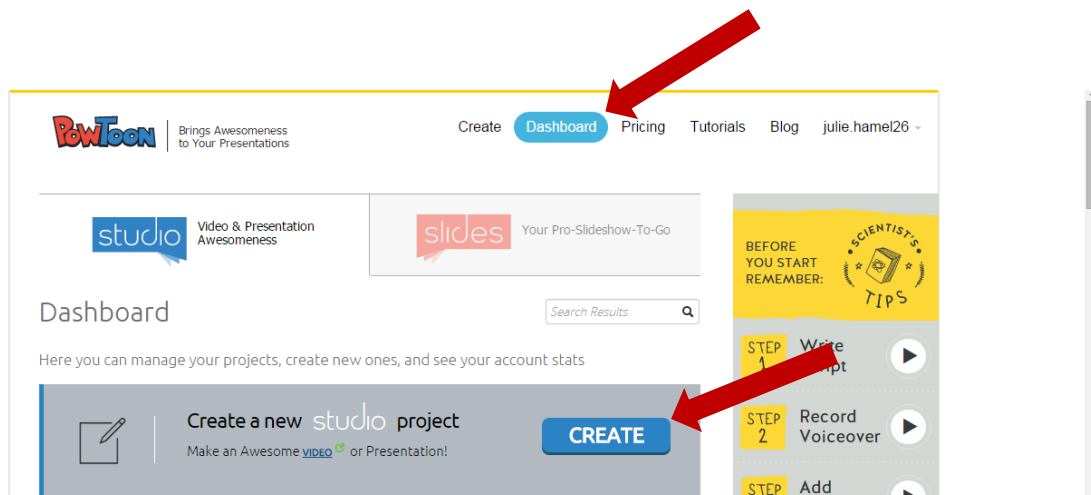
PowToon | Brings Awesomeness to Your Presentations

Create Dashboard Pricing Tutorials Blog julie.hamel26

studio Video & Presentation Awesomeness

slides Your Pro-Slideshow-To-Go

BEFORE YOU START REMEMBER:

SCIENTIST'S TIPS

Dashboard

Search Results

Here you can manage your projects, create new ones, and see your account stats

Create a new studio project

Make an Awesome VIDEO or Presentation!

CREATE

STEP 1 Write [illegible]ipt

STEP 2 Record Voiceover

STEP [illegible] Add